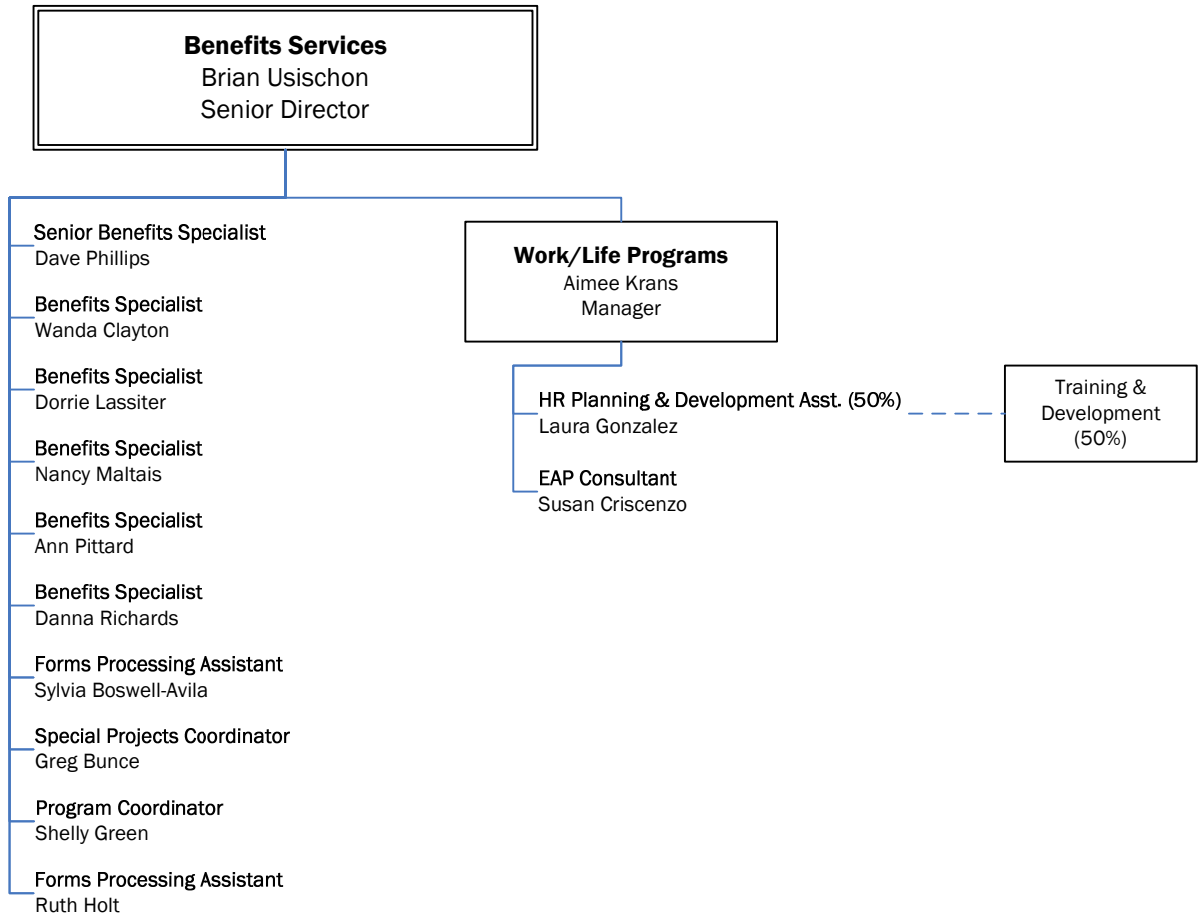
**Benefits Services**
Brian Usischon
Senior Director

Senior Benefits Specialist
Dave Phillips

Benefits Specialist
Wanda Clayton

Benefits Specialist
Dorrie Lassiter

Benefits Specialist
Nancy Maltais

Benefits Specialist
Ann Pittard

Benefits Specialist
Danna Richards

Forms Processing Assistant
Sylvia Boswell-Avila

Special Projects Coordinator
Greg Bunce

Program Coordinator
Shelly Green

Forms Processing Assistant
Ruth Holt

**Work/Life Programs**
Aimee Krans
Manager

HR Planning & Development Asst. (50%)
Laura Gonzalez

Training & Development (50%)

EAP Consultant
Susan Criscenzo